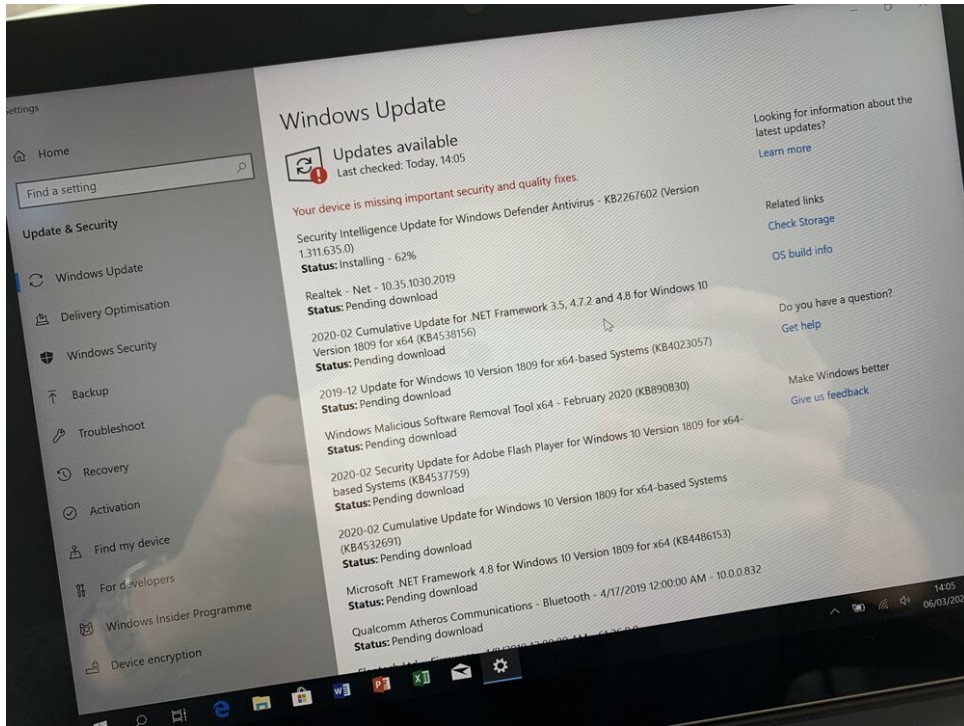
ettings

Home

Find a setting

Update & Security

Windows Update

Delivery Optimisation

Windows Security

Backup

Troubleshoot

Recovery

Activation

Find my device

For developers

Windows Insider Programme

Device encryption

Windows Update

Updates available
Last checked: Today, 14:05

Your device is missing important security and quality fixes.

Security Intelligence Update for Windows Defender Antivirus - KB2267602 (Version 1.311.635.0)
Status: Installing - 62%

Realtek - Net - 10.35.1030.2019
Status: Pending download

2020-02 Cumulative Update for .NET Framework 3.5, 4.7.2 and 4.8 for Windows 10 Version 1809 for x64 (KB4538156)
Status: Pending download

2019-12 Update for Windows 10 Version 1809 for x64-based Systems (KB4023057)
Status: Pending download

Windows Malicious Software Removal Tool x64 - February 2020 (KB890830)
Status: Pending download

2020-02 Security Update for Adobe Flash Player for Windows 10 Version 1809 for x64-based Systems (KB4537759)
Status: Pending download

2020-02 Cumulative Update for Windows 10 Version 1809 for x64-based Systems (KB4532691)
Status: Pending download

Microsoft .NET Framework 4.8 for Windows 10 Version 1809 for x64 (KB4486153)
Status: Pending download

Qualcomm Atheros Communications - Bluetooth - 4/17/2019 12:00:00 AM - 10.0.0.832
Status: Pending download

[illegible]

Looking for information about the latest updates?
Learn more

Related links
Check Storage
OS build info

Do you have a question?
Get help

Make Windows better
Give us feedback

14:05
06/03/20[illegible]